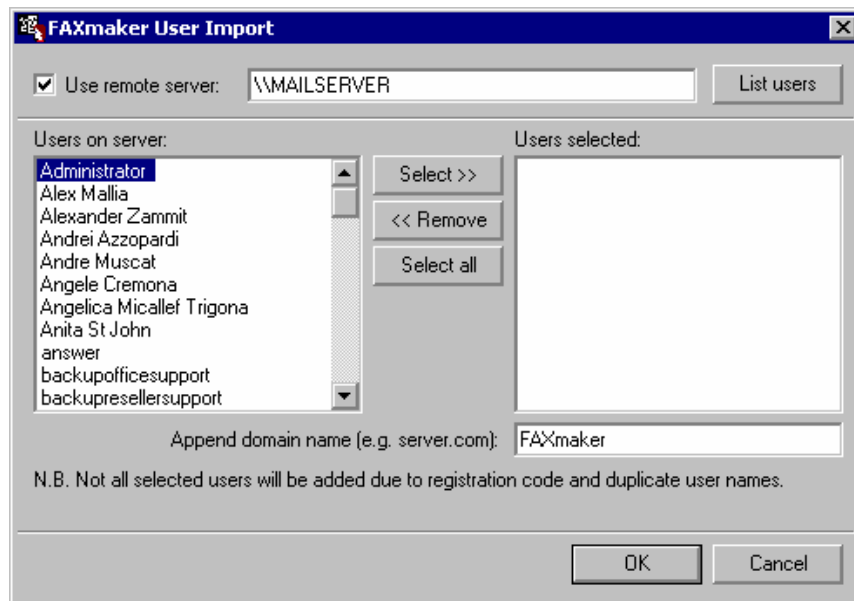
FAXmaker User Import

Use remote server: \\MAILSERVER

List users

Users on server:

Administrator
Alex Mallia
Alexander Zammit
Andrei Azzopardi
Andre Muscat
Angele Cremona
Angelica Micallef Trigona
Anita St John
answer
backupofficesupport
backupresellersupport

Select >>

<< Remove

Select all

Users selected:

Append domain name (e.g. server.com): FAXmaker

N.B. Not all selected users will be added due to registration code and duplicate user names.

OK

Cancel